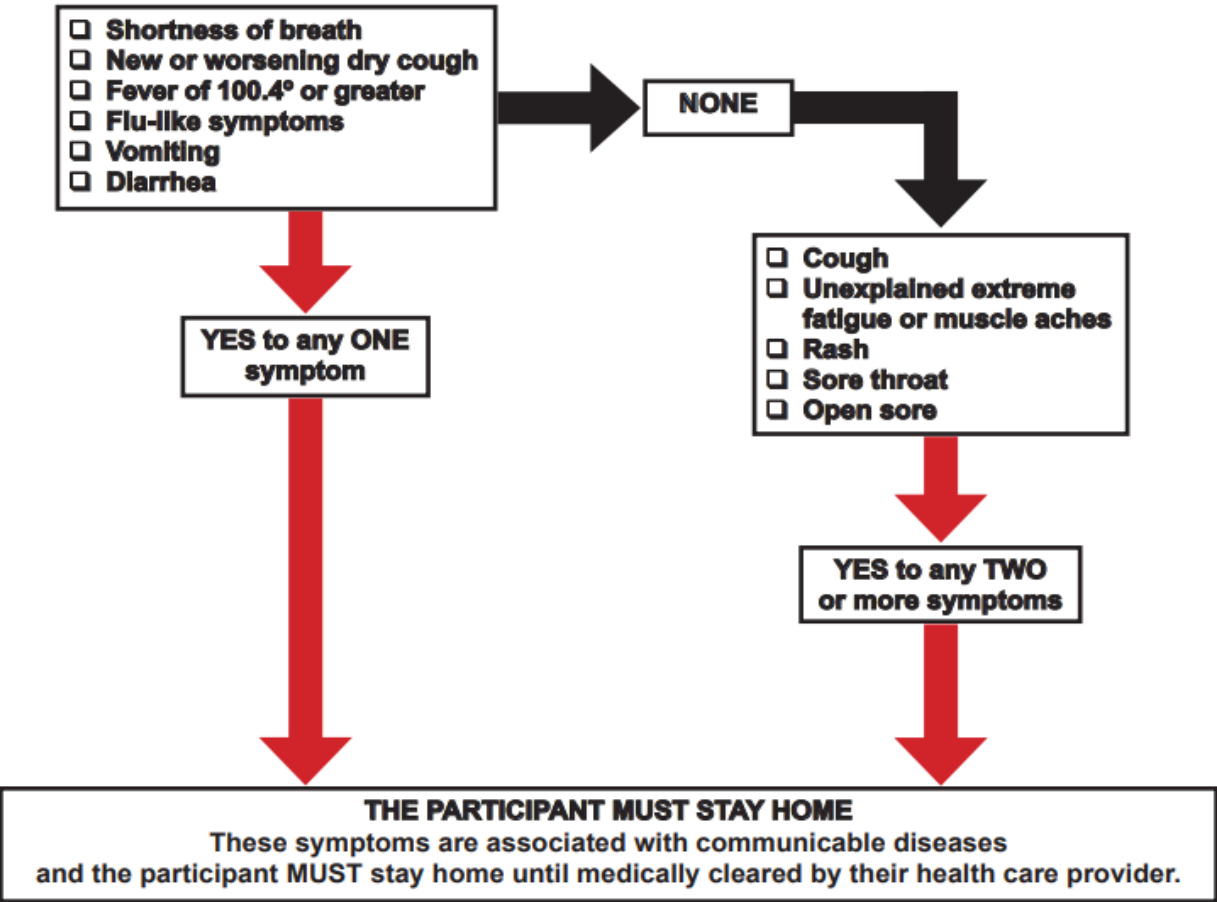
❑ Shortness of breath
❑ New or worsening dry cough
❑ Fever of 100.4º or greater
❑ Flu-like symptoms
❑ Vomiting
❑ Diarrhea

NONE

YES to any ONE symptom

❑ Cough
❑ Unexplained extreme fatigue or muscle aches
❑ Rash
❑ Sore throat
❑ Open sore

YES to any TWO or more symptoms

THE PARTICIPANT MUST STAY HOME
These symptoms are associated with communicable diseases and the participant MUST stay home until medically cleared by their health care provider.